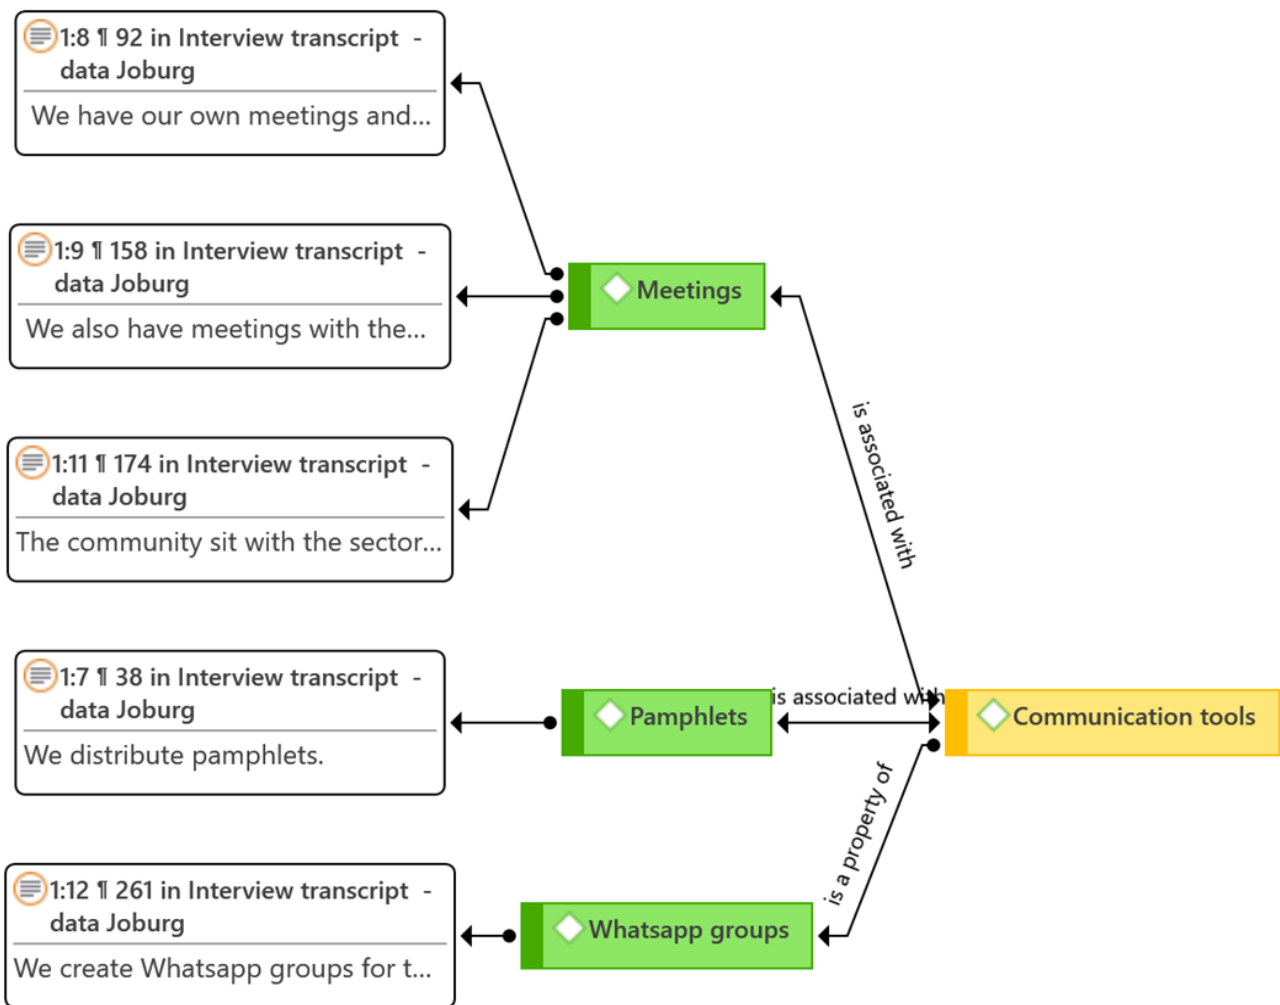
1:8 ¶ 92 in Interview transcript - data Joburg

We have our own meetings and...

1:9 ¶ 158 in Interview transcript - data Joburg

We also have meetings with the...

1:11 ¶ 174 in Interview transcript - data Joburg

The community sit with the sector...

1:7 ¶ 38 in Interview transcript - data Joburg

We distribute pamphlets.

1:12 ¶ 261 in Interview transcript - data Joburg

We create Whatsapp groups for t...

Meetings

is associated with

Pamphlets

is associated with

Communication tools

is a property of

Whatsapp groups